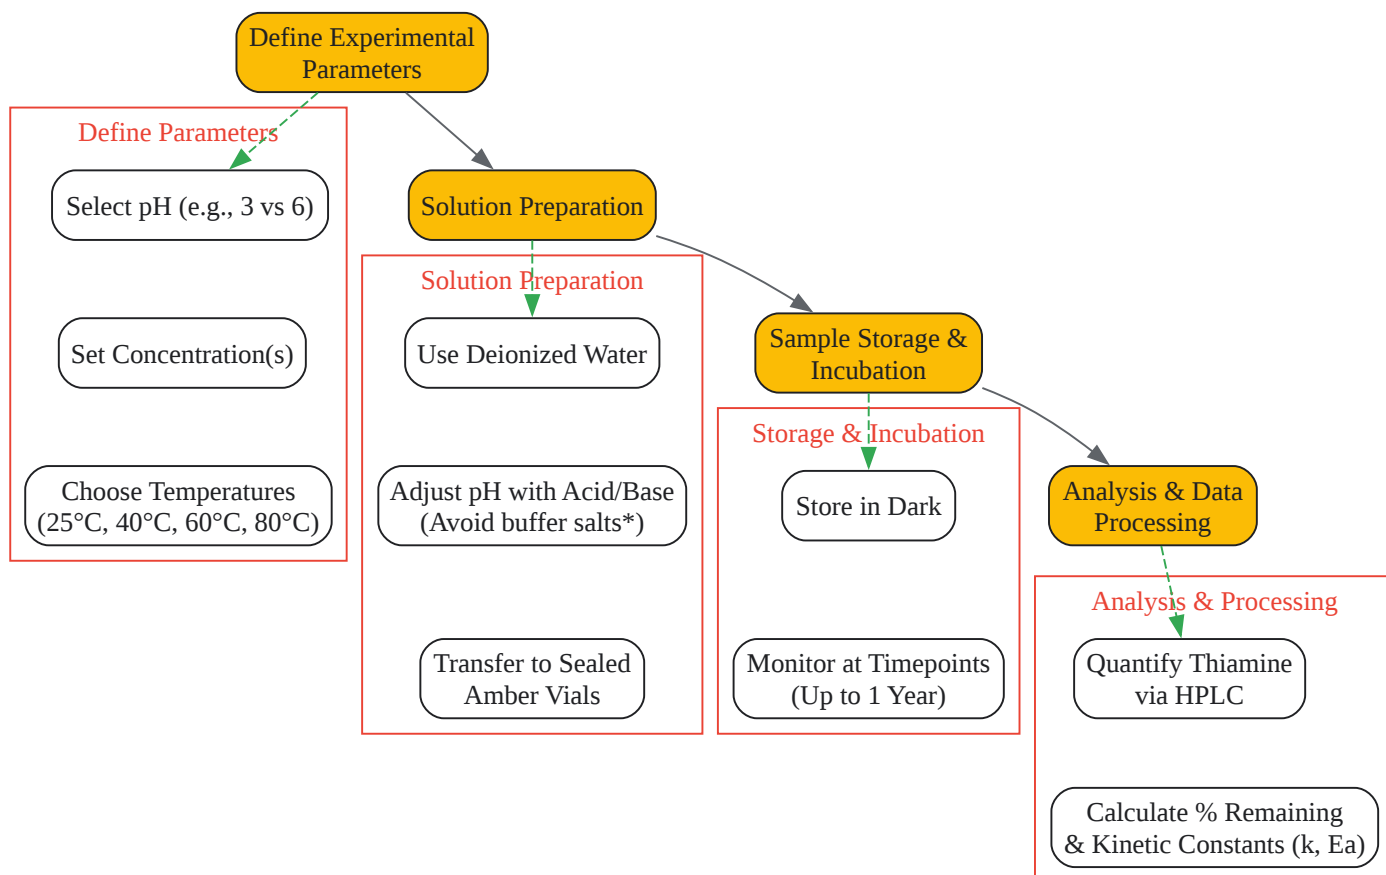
Define Experimental Parameters

Define Parameters

Select pH (e.g., 3 vs 6)

Set Concentration(s)

Choose Temperatures (25°C, 40°C, 60°C, 80°C)

Solution Preparation

Solution Preparation

Use Deionized Water

Adjust pH with Acid/Base (Avoid buffer salts*)

Transfer to Sealed Amber Vials

Sample Storage & Incubation

Storage & Incubation

Store in Dark

Monitor at Timepoints (Up to 1 Year)

Analysis & Data Processing

Analysis & Processing

Quantify Thiamine via HPLC

Calculate % Remaining & Kinetic Constants (k, Ea)